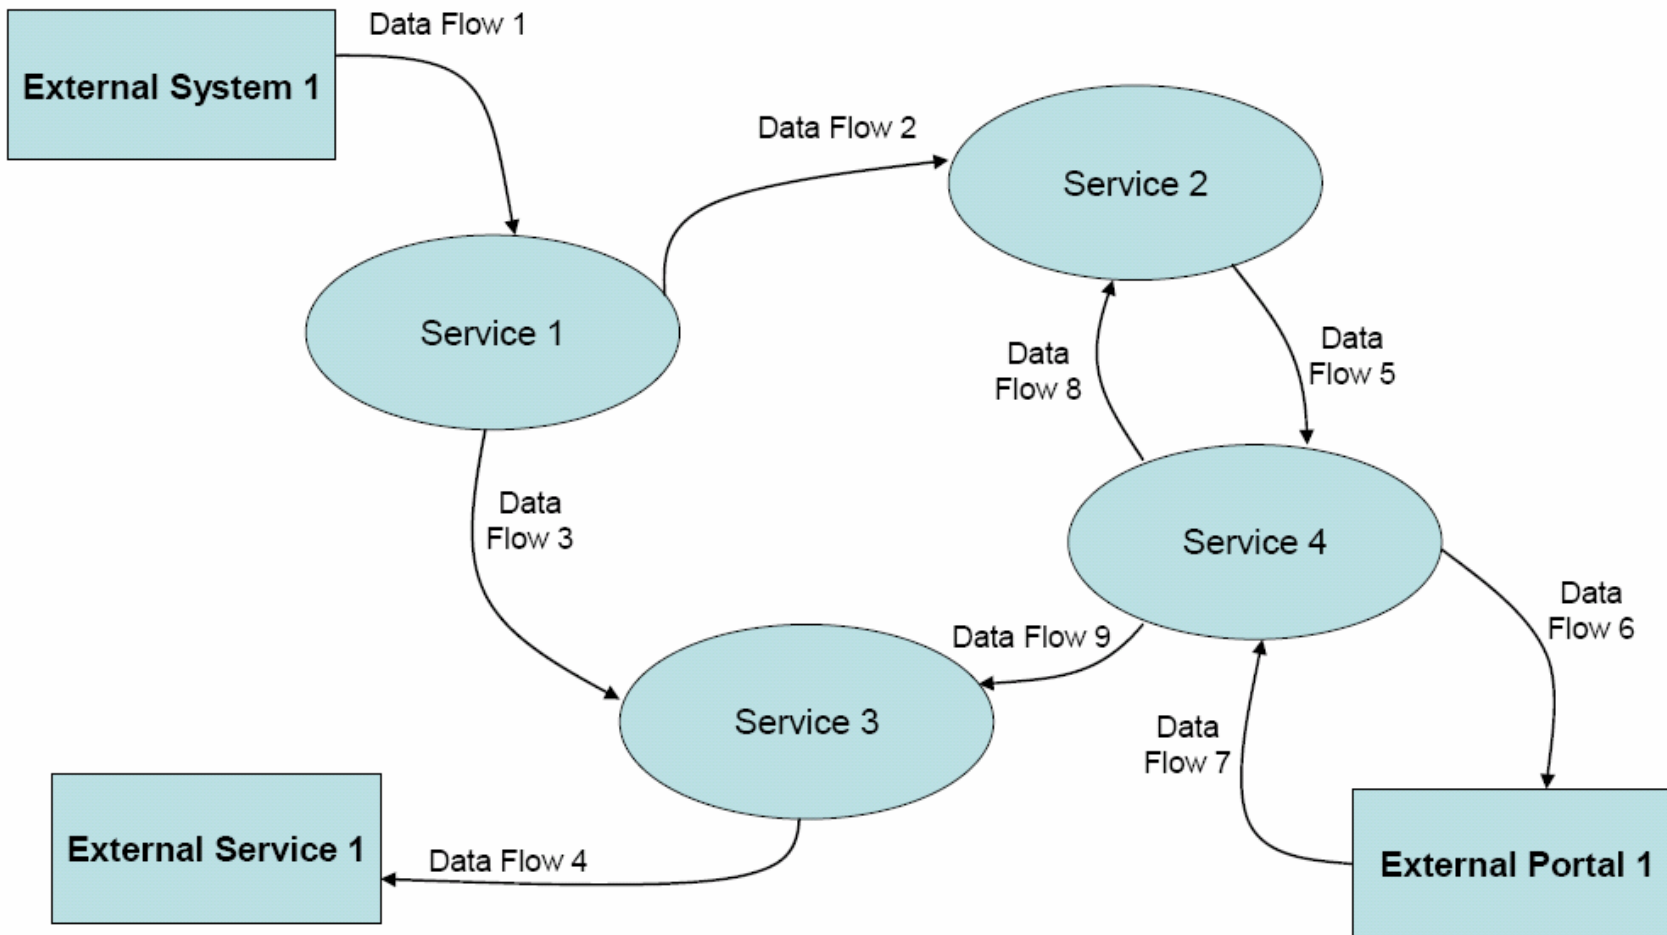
External System 1

Data Flow 1

Data Flow 2

Service 2

Service 1

Data Flow 8

Data Flow 5

Data Flow 3

Service 4

Data Flow 6

Data Flow 9

Service 3

Data Flow 7

External Service 1

Data Flow 4

External Portal 1